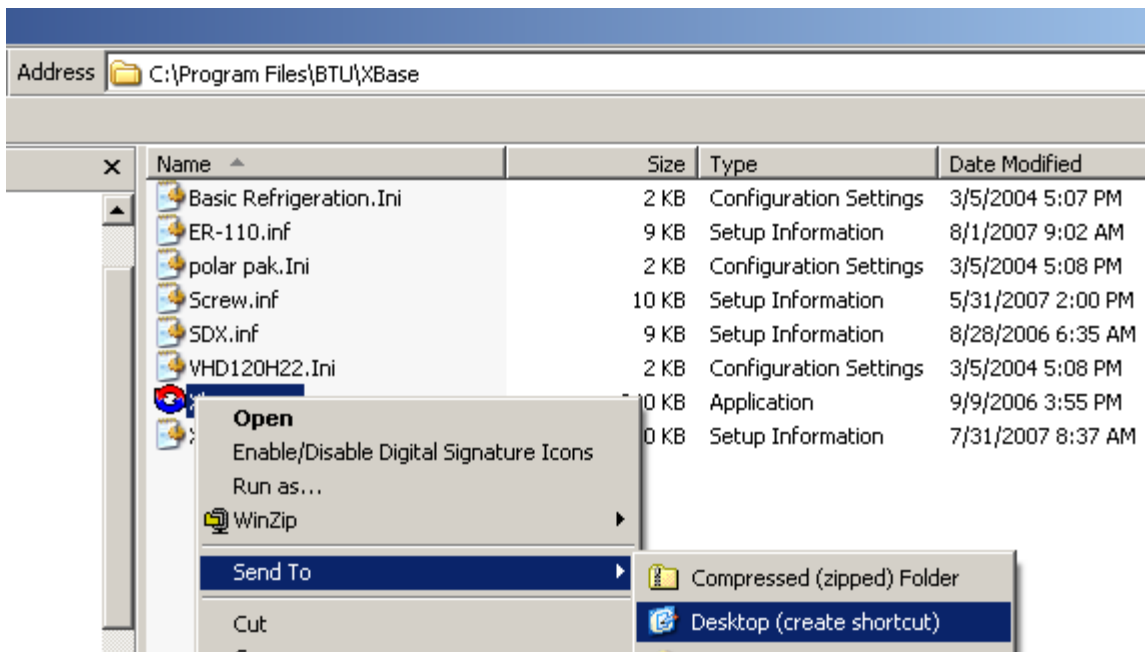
Address C:\Program Files\BTU\XBase

×

| Name | Size | Type | Date Modified |
|---|---|---|---|
| Basic Refrigeration.Ini | 2 KB | Configuration Settings | 3/5/2004 5:07 PM |
| ER-110.inf | 9 KB | Setup Information | 8/1/2007 9:02 AM |
| polar pak.Ini | 2 KB | Configuration Settings | 3/5/2004 5:08 PM |
| Screw.inf | 10 KB | Setup Information | 5/31/2007 2:00 PM |
| SDX.inf | 9 KB | Setup Information | 8/28/2006 6:35 AM |
| VHD120H22.Ini | 2 KB | Configuration Settings | 3/5/2004 5:08 PM |
| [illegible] | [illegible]0 KB | Application | 9/9/2006 3:55 PM |
| X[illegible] | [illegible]0 KB | Setup Information | 7/31/2007 8:37 AM |

Open
Enable/Disable Digital Signature Icons
Run as...
WinZip
Send To
Cut

Compressed (zipped) Folder
Desktop (create shortcut)